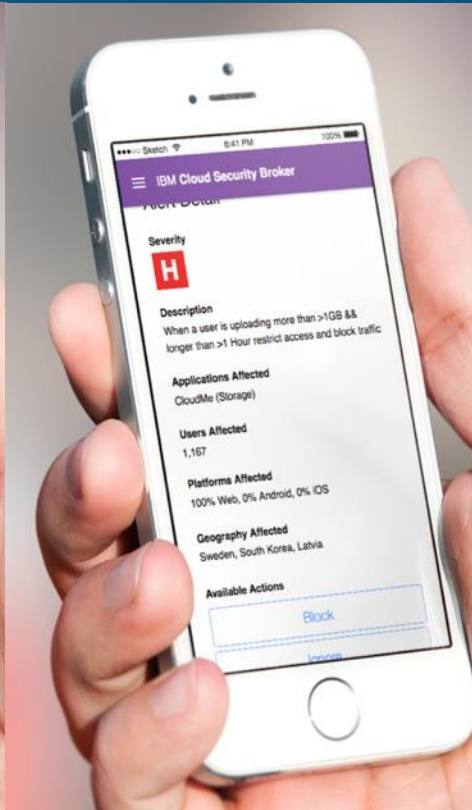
●●●○○ Sketch 9:41 PM 100%

IBM Cloud Security Broker

Alert Detail

Severity

H

Description
When a user is uploading more than >1GB && longer than >1 Hour restrict access and block traffic

Applications Affected
CloudMe (Storage)

Users Affected
1,167

Platforms Affected
100% Web, 0% Android, 0% iOS

Geography Affected
Sweden, South Korea, Latvia

Available Actions

Block

Ignore